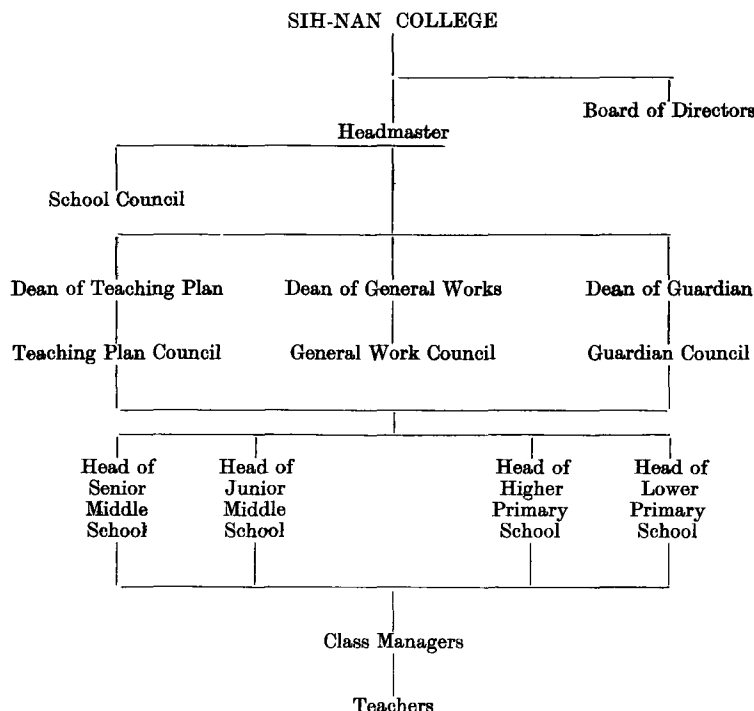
SIH-NAN COLLEGE

Board of Directors

Headmaster

School Council

Dean of Teaching Plan

Teaching Plan Council

Dean of General Works

General Work Council

Dean of Guardian

Guardian Council

Head of Senior Middle School

Head of Junior Middle School

Head of Higher Primary School

Head of Lower Primary School

Class Managers

Teachers